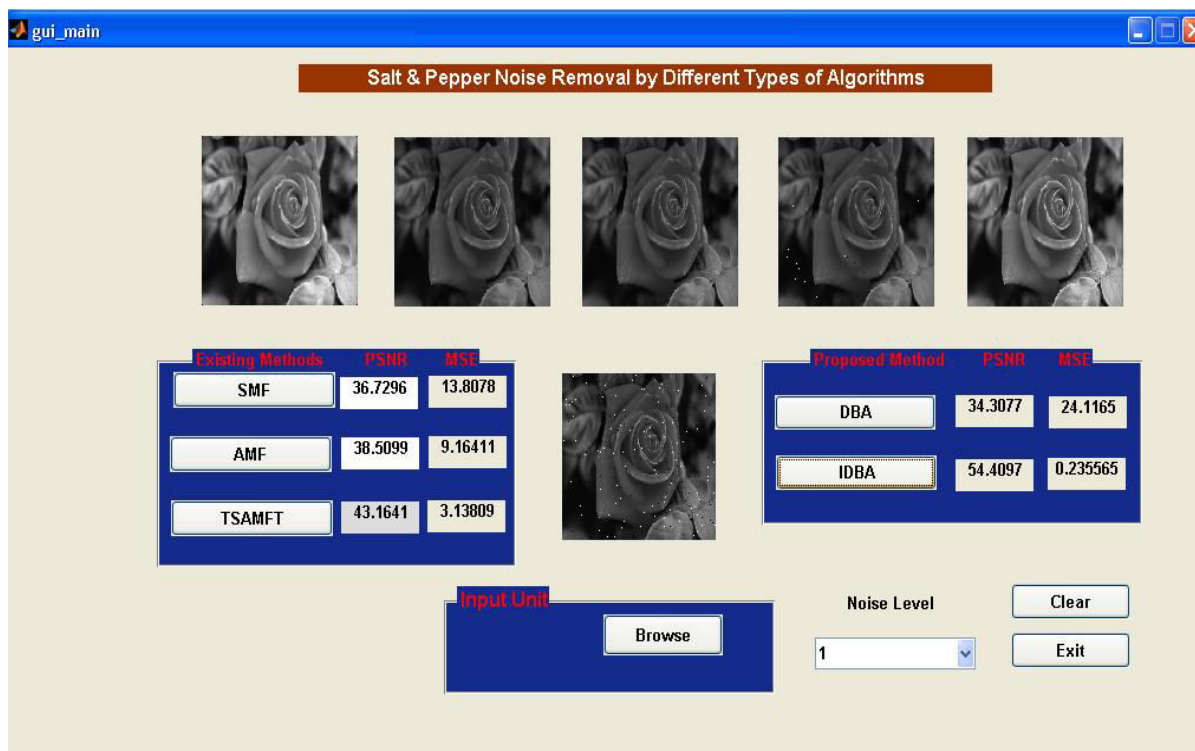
gui_main

Salt & Pepper Noise Removal by Different Types of Algorithms

| Existing Methods | PSNR | MSE |
|---|---|---|
| SMF | 36.7296 | 13.8078 |
| AMF | 38.5099 | 9.16411 |
| TSAMFT | 43.1641 | 3.13809 |

| Proposed Method | PSNR | MSE |
|---|---|---|
| DBA | 34.3077 | 24.1165 |
| IDBA | 54.4097 | 0.235565 |

Input Unit

Browse

Noise Level

1

Clear

Exit